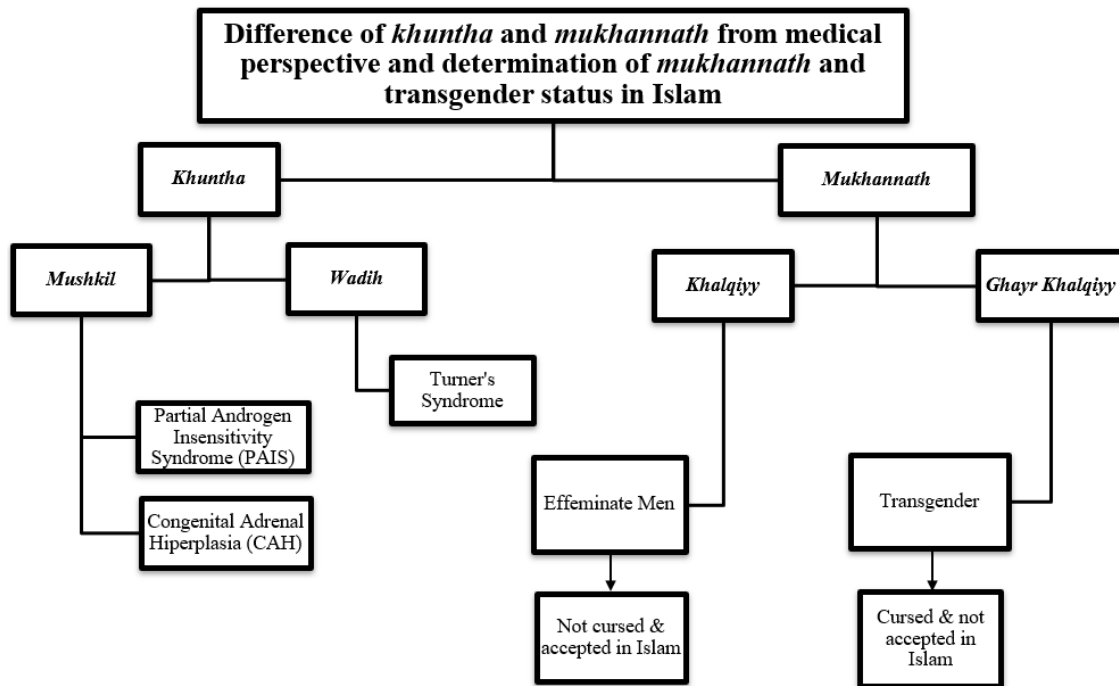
Difference of *khuntha* and *mukhannath* from medical perspective and determination of *mukhannath* and transgender status in Islam

*Khuntha*

*Mukhannath*

*Mushkil*

*Wadih*

*Khalqiyy*

*Ghayr Khalqiyy*

Turner's Syndrome

Partial Androgen Insensitivity Syndrome (PAIS)

Congenital Adrenal Hiperplasia (CAH)

Effeminate Men

Transgender

Not cursed & accepted in Islam

Cursed & not accepted in Islam